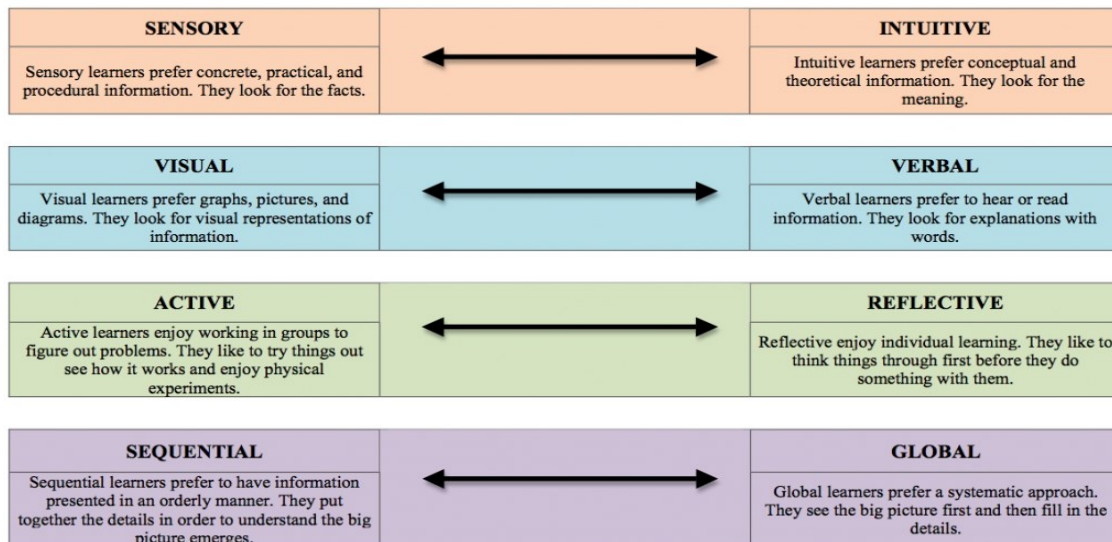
SENSORY

Sensory learners prefer concrete, practical, and procedural information. They look for the facts.

INTUITIVE

Intuitive learners prefer conceptual and theoretical information. They look for the meaning.

VISUAL

Visual learners prefer graphs, pictures, and diagrams. They look for visual representations of information.

VERBAL

Verbal learners prefer to hear or read information. They look for explanations with words.

ACTIVE

Active learners enjoy working in groups to figure out problems. They like to try things out see how it works and enjoy physical experiments.

REFLECTIVE

Reflective enjoy individual learning. They like to think things through first before they do something with them.

SEQUENTIAL

Sequential learners prefer to have information presented in an orderly manner. They put together the details in order to understand the big picture emerges.

GLOBAL

Global learners prefer a systematic approach. They see the big picture first and then fill in the details.